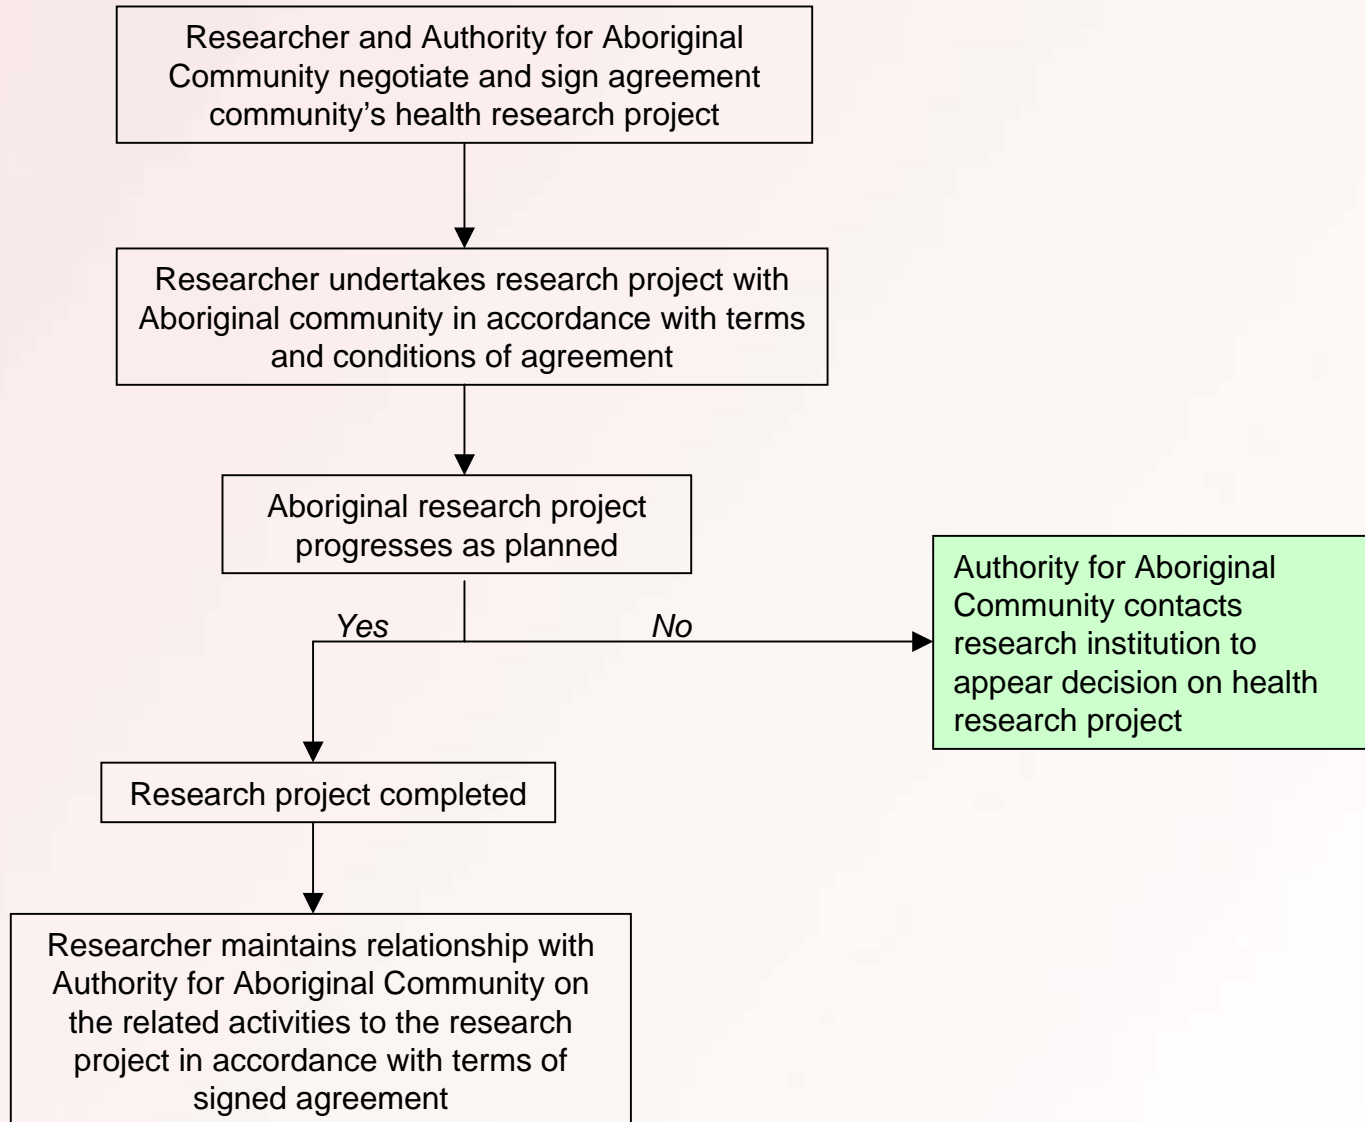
Researcher and Authority for Aboriginal Community negotiate and sign agreement community’s health research project

Researcher undertakes research project with Aboriginal community in accordance with terms and conditions of agreement

Aboriginal research project progresses as planned

Yes

No

Authority for Aboriginal Community contacts research institution to appear decision on health research project

Research project completed

Researcher maintains relationship with Authority for Aboriginal Community on the related activities to the research project in accordance with terms of signed agreement